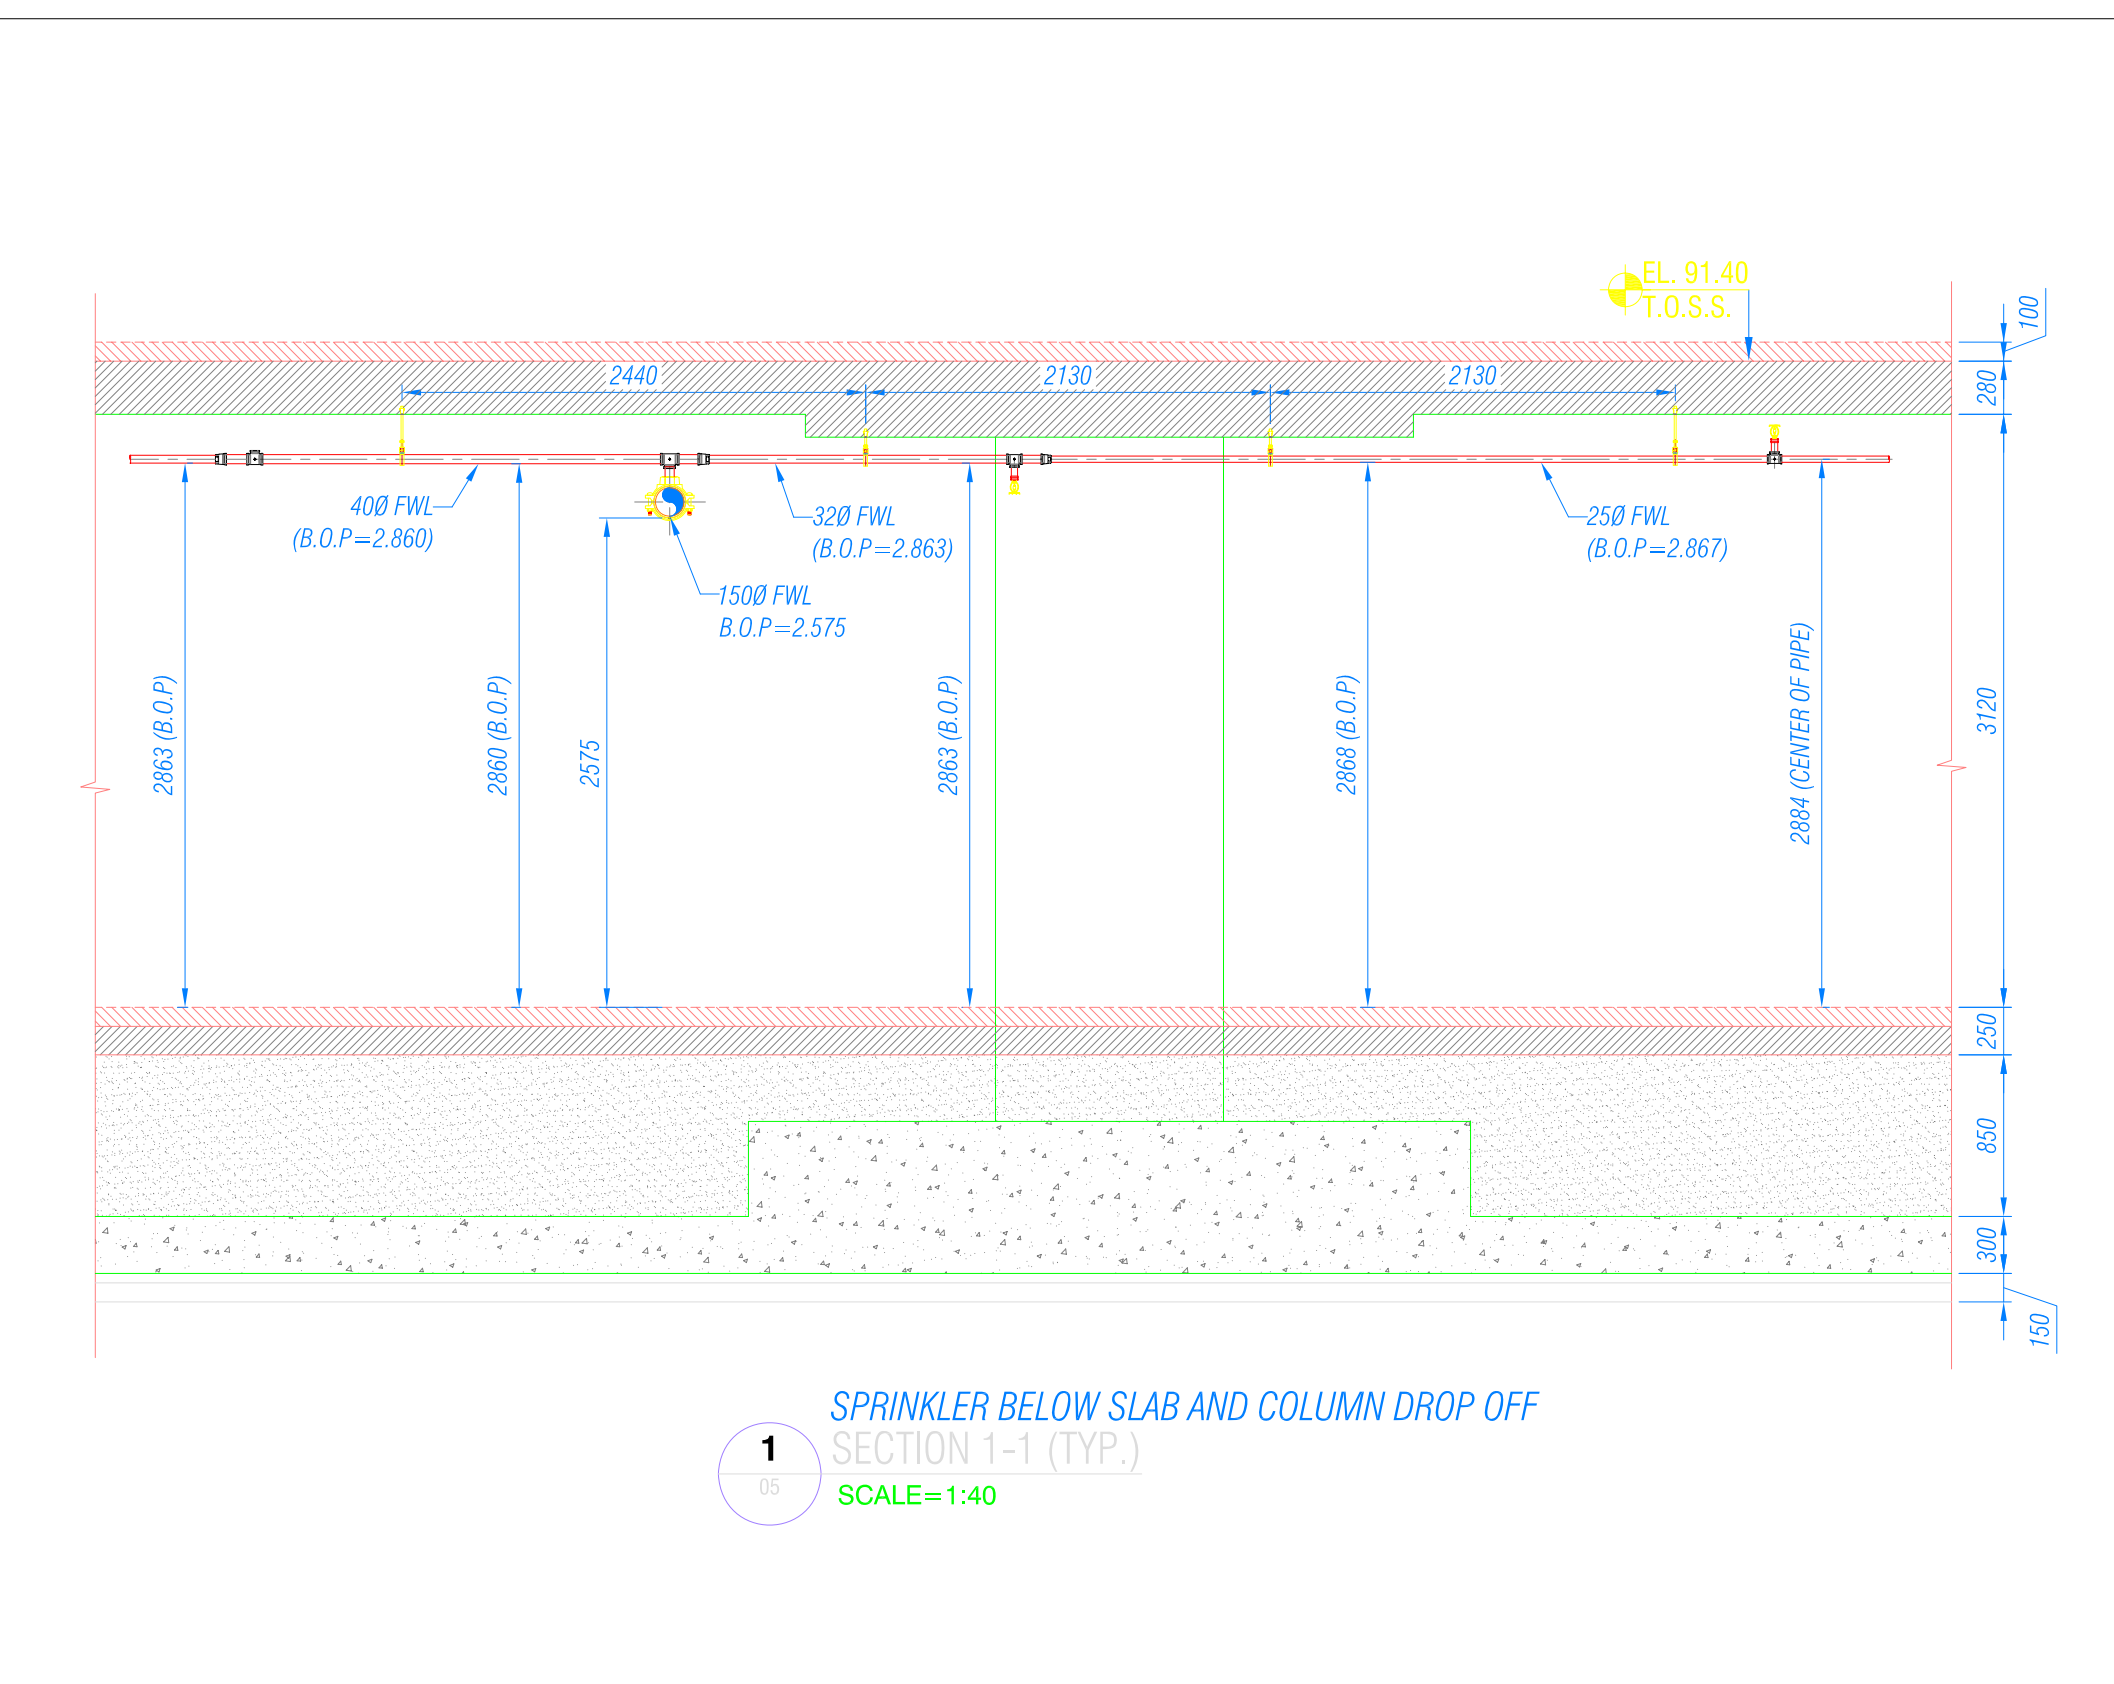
EL. 91.40
T.O.S.S.

100
280

2440
2130
2130

40Ø FWL
(B.O.P=2.860)

32Ø FWL
(B.O.P=2.863)

25Ø FWL
(B.O.P=2.867)

150Ø FWL
B.O.P=2.575

2863 (B.O.P)
2860 (B.O.P)
2575
2863 (B.O.P)
2868 (B.O.P)
2884 (CENTER OF PIPE)
3120

250
850
300
150

SPRINKLER BELOW SLAB AND COLUMN DROP OFF
1
05
SECTION 1-1 (TYP.)
SCALE=1:40